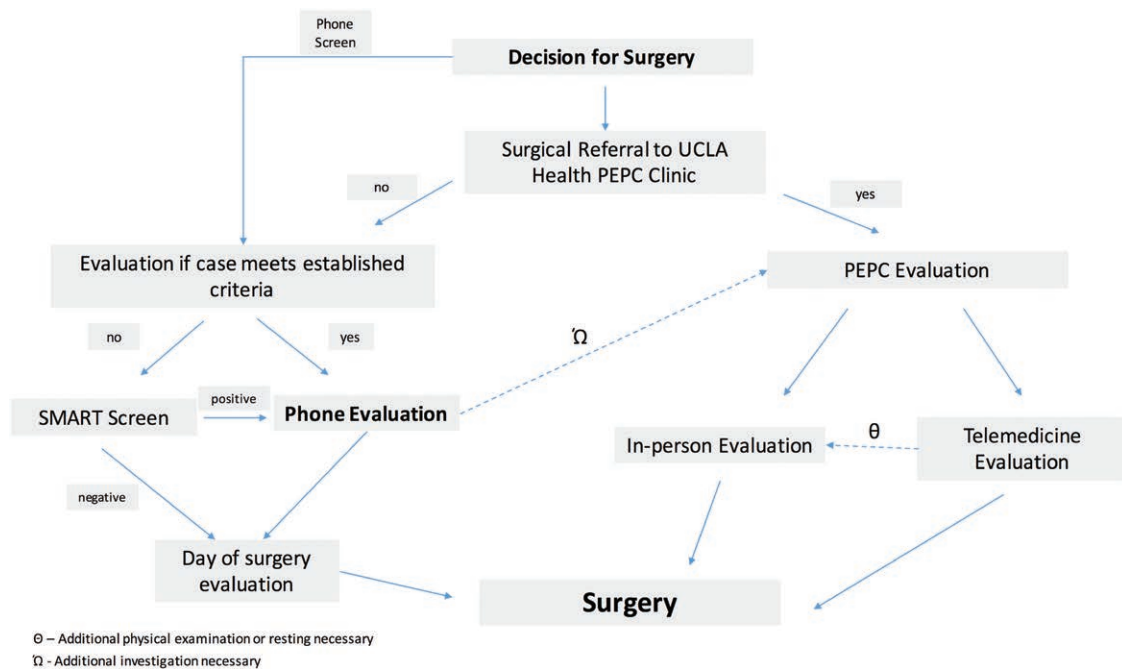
Phone Screen

Decision for Surgery

Surgical Referral to UCLA Health PEPC Clinic

no

yes

Evaluation if case meets established criteria

PEPC Evaluation

no

yes

Ώ

SMART Screen

positive

Phone Evaluation

In-person Evaluation

θ

Telemedicine Evaluation

negative

Day of surgery evaluation

Surgery

Θ – Additional physical examination or resting necessary
Ώ - Additional investigation necessary